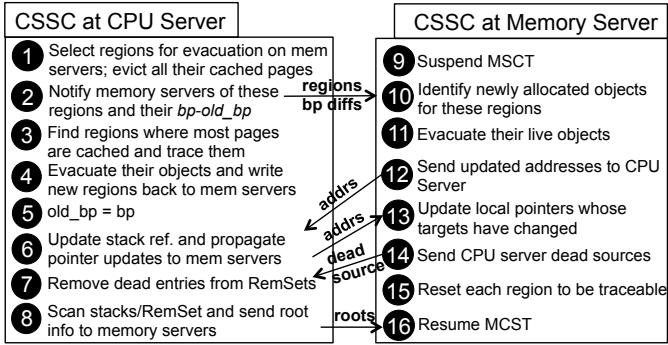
CSSC at CPU Server

1 Select regions for evacuation on mem servers; evict all their cached pages

2 Notify memory servers of these regions and their *bp-old_bp*

3 Find regions where most pages are cached and trace them

4 Evacuate their objects and write new regions back to mem servers

5 old_bp = bp

6 Update stack ref. and propagate pointer updates to mem servers

7 Remove dead entries from RemSets

8 Scan stacks/RemSet and send root info to memory servers

regions
bp diffs

addrs

addrs

dead
source

roots

CSSC at Memory Server

9 Suspend MSCT

10 Identify newly allocated objects for these regions

11 Evacuate their live objects

12 Send updated addresses to CPU Server

13 Update local pointers whose targets have changed

14 Send CPU server dead sources

15 Reset each region to be traceable

16 Resume MCST